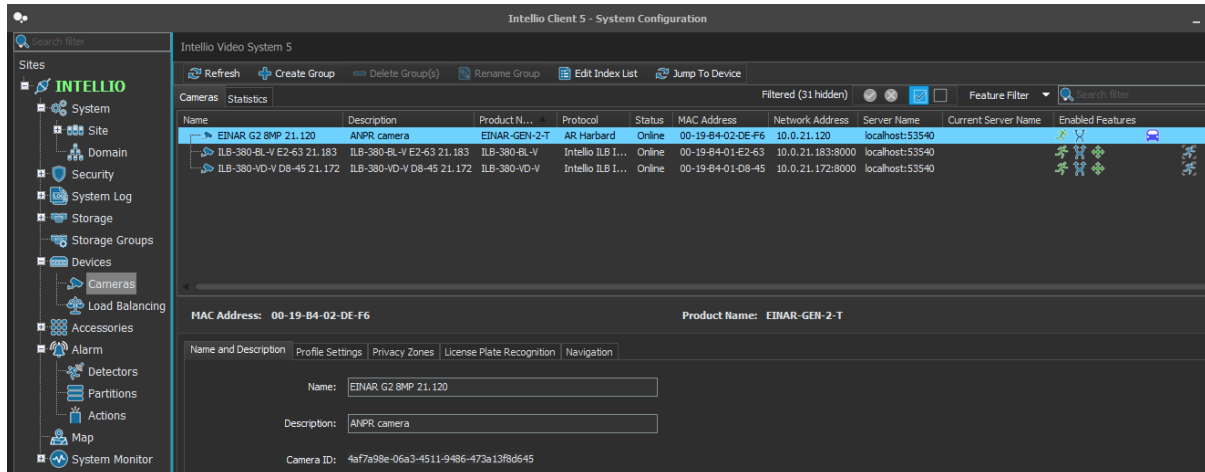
Intellio Client 5 - System Configuration

Search filter

Sites

INTELLIO

System

Site

Domain

Security

System Log

Storage

Storage Groups

Devices

Cameras

Load Balancing

Accessories

Alarm

Detectors

Partitions

Actions

Map

System Monitor

Intellio Video System 5

Refresh | Create Group | Delete Group(s) | Rename Group | Edit Index List | Jump To Device

Cameras | Statistics

Filtered (31 hidden) | Feature Filter | Search filter

| Name | Description | Product N... | Protocol | Status | MAC Address | Network Address | Server Name | Current Server Name | Enabled Features |
|---|---|---|---|---|---|---|---|---|---|
| EINAR G2 8MP 21.120 | ANPR camera | EINAR-GEN-2-T | AR Harbard | Online | 00-19-B4-02-DE-F6 | 10.0.21.120 | localhost:53540 | | |
| ILB-380-BL-V E2-63 21.183 | ILB-380-BL-V E2-63 21.183 | ILB-380-BL-V | Intellio ILB I... | Online | 00-19-B4-01-E2-63 | 10.0.21.183:8000 | localhost:53540 | | |
| ILB-380-VD-V D8-45 21.172 | ILB-380-VD-V D8-45 21.172 | ILB-380-VD-V | Intellio ILB I... | Online | 00-19-B4-01-D8-45 | 10.0.21.172:8000 | localhost:53540 | | |

MAC Address: 00-19-B4-02-DE-F6

Product Name: EINAR-GEN-2-T

Name and Description | Profile Settings | Privacy Zones | License Plate Recognition | Navigation

Name: EINAR G2 8MP 21.120

Description: ANPR camera

Camera ID: 4af7a98e-06a3-4511-9486-473a13f8d645